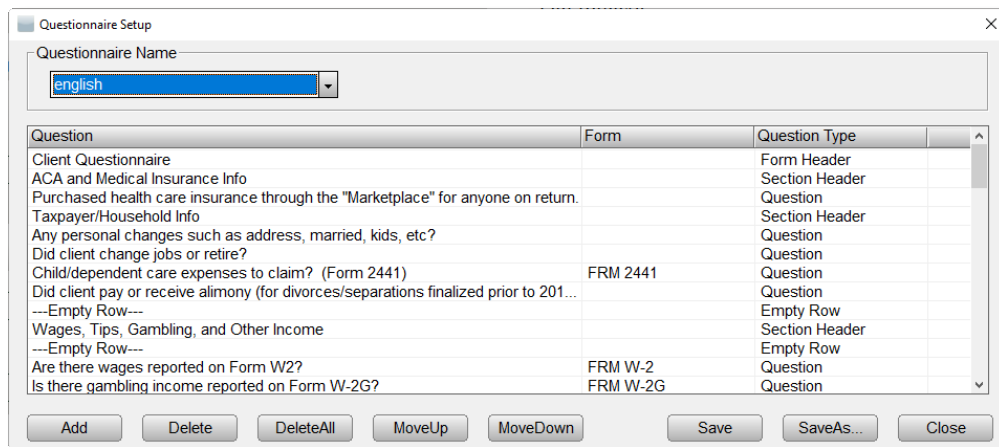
Questionnaire Setup

Questionnaire Name

english

| Question | Form | Question Type |
|---|---|---|
| Client Questionnaire | | Form Header |
| ACA and Medical Insurance Info | | Section Header |
| Purchased health care insurance through the "Marketplace" for anyone on return. | | Question |
| Taxpayer/Household Info | | Section Header |
| Any personal changes such as address, married, kids, etc? | | Question |
| Did client change jobs or retire? | | Question |
| Child/dependent care expenses to claim? (Form 2441) | FRM 2441 | Question |
| Did client pay or receive alimony (for divorces/separations finalized prior to 201... | | Question |
| ---Empty Row--- | | Empty Row |
| Wages, Tips, Gambling, and Other Income | | Section Header |
| ---Empty Row--- | | Empty Row |
| Are there wages reported on Form W2? | FRM W-2 | Question |
| Is there gambling income reported on Form W-2G? | FRM W-2G | Question |

Add Delete DeleteAll MoveUp MoveDown Save SaveAs... Close